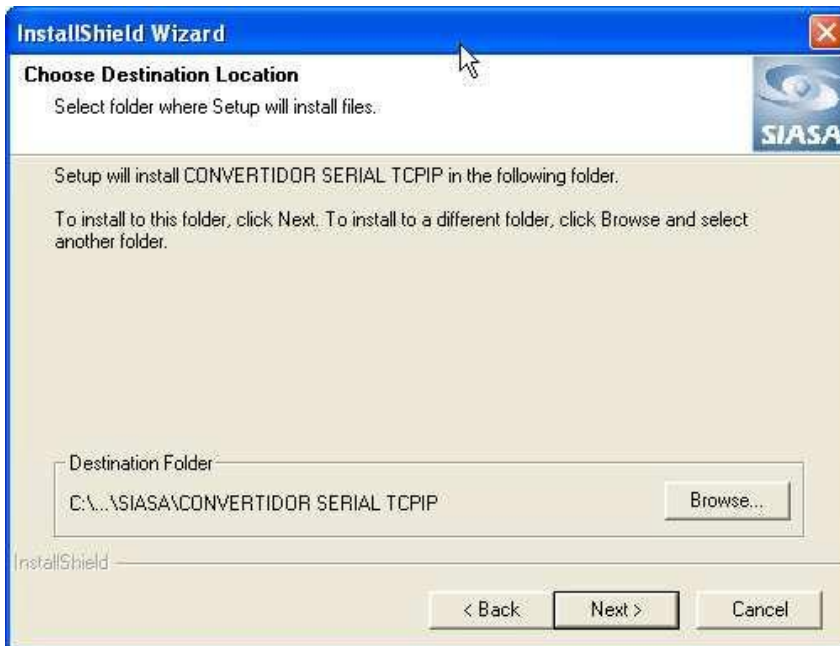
InstallShield Wizard

Choose Destination Location

Select folder where Setup will install files.

SIASA

Setup will install CONVERTIDOR SERIAL TCPIP in the following folder.

To install to this folder, click Next. To install to a different folder, click Browse and select another folder.

Destination Folder

C:\...\SIASA\CONVERTIDOR SERIAL TCPIP

Browse...

InstallShield

< Back

Next >

Cancel